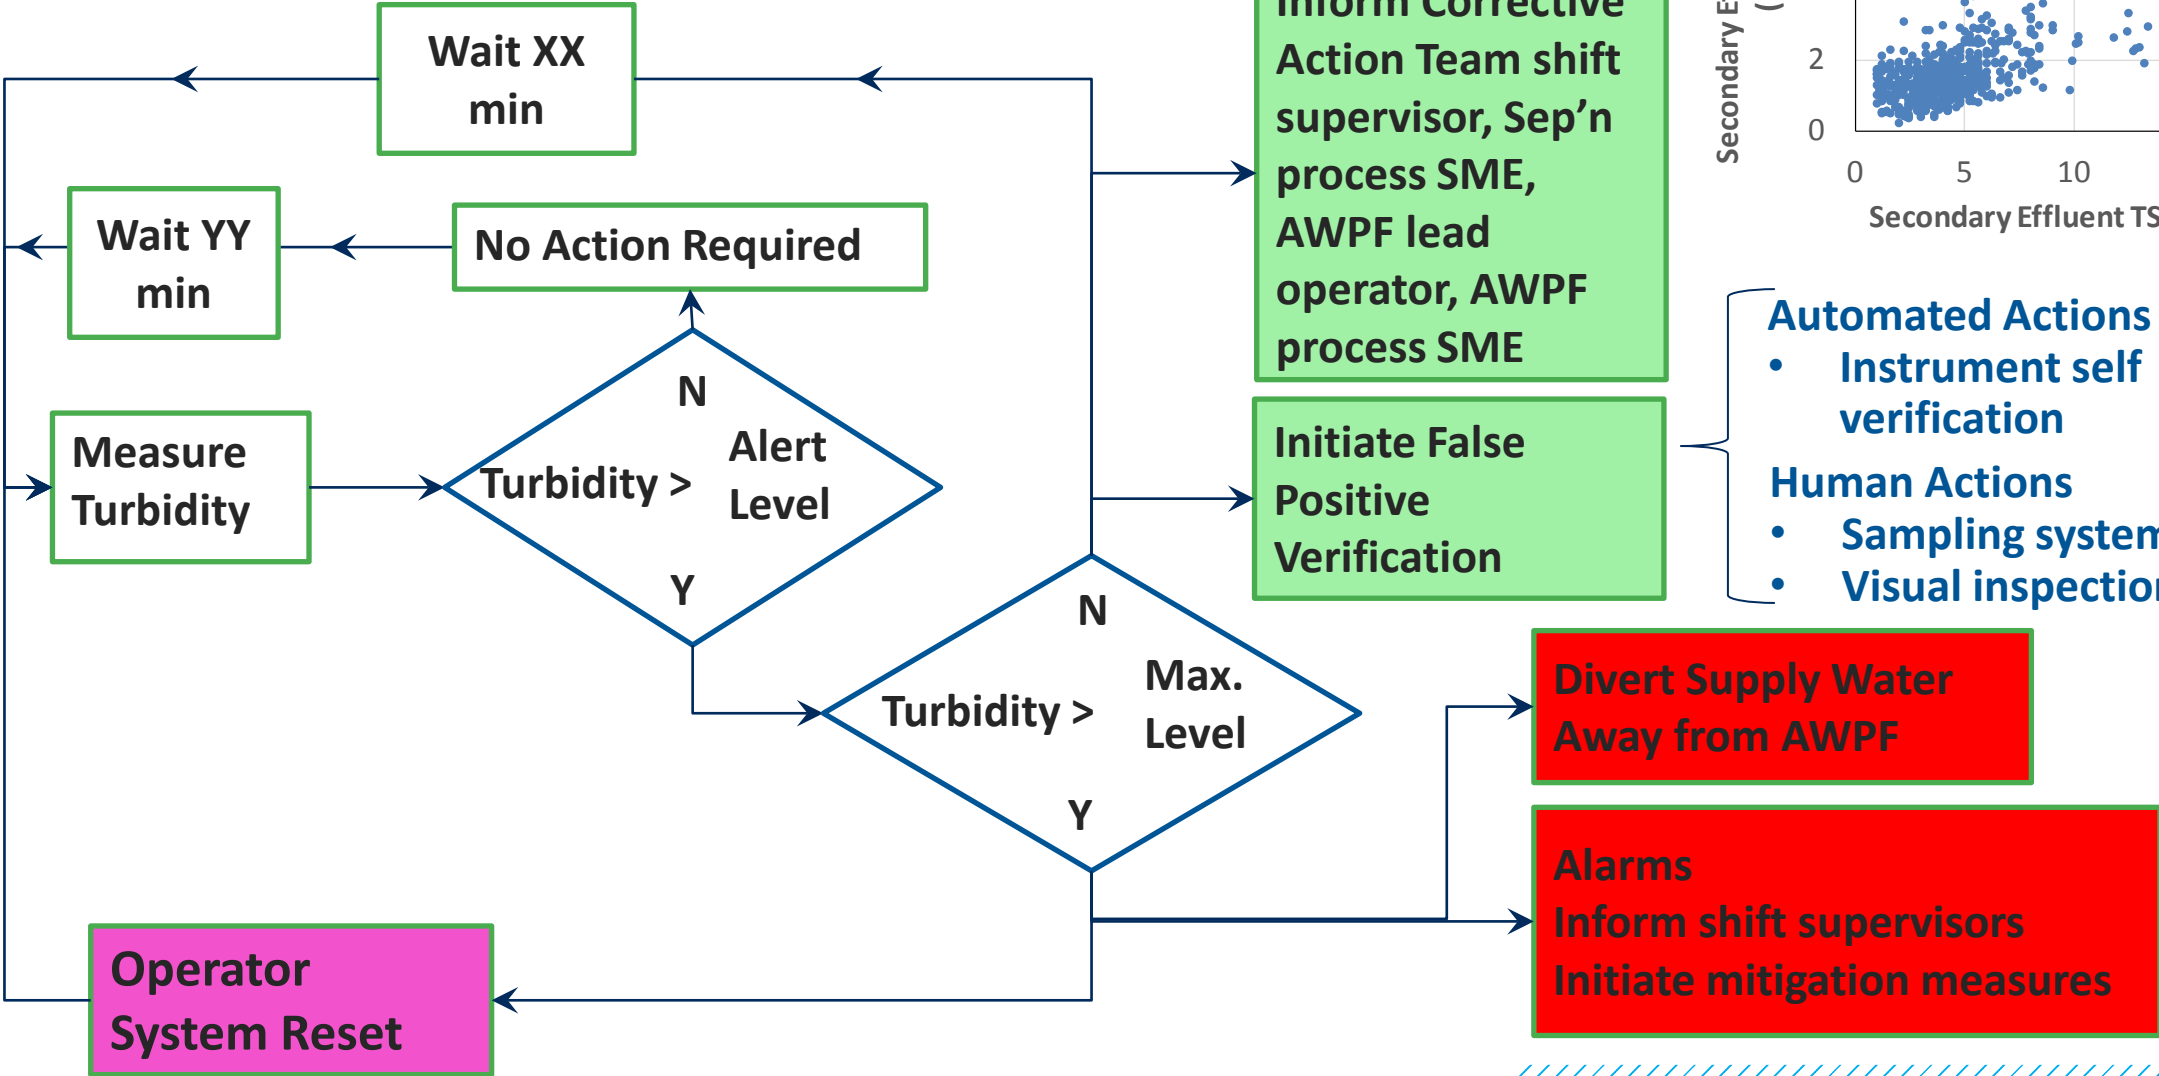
Wait XX min

Wait YY min

No Action Required

Measure Turbidity

N

Turbidity > Alert Level

Y

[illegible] Corrective Action Team shift supervisor, Sep'n process SME, AWPF lead operator, AWPF process SME

Initiate False Positive Verification

N

Turbidity > Max. Level

Y

Divert Supply Water Away from AWPF

Alarms
Inform shift supervisors
Initiate mitigation measures

Operator System Reset

Secondary E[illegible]

2

0

0 5 10

Secondary Effluent TS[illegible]

Automated Actions
• Instrument self verification
Human Actions
• Sampling system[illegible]
• Visual inspectio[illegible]